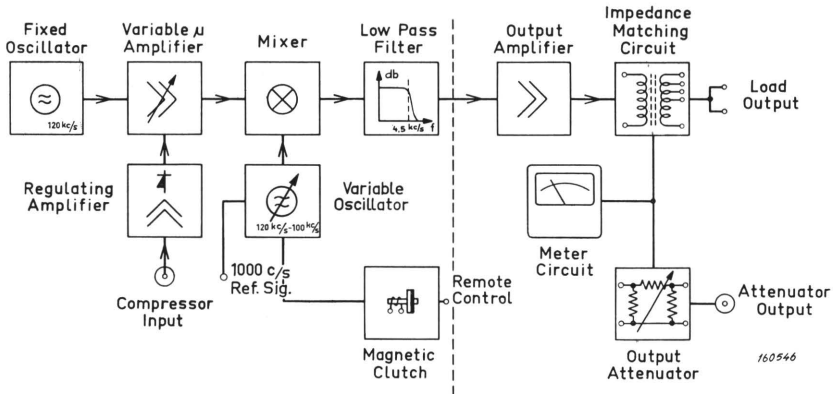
Fixed Oscillator

120 kc/s

Variable μ Amplifier

Mixer

Low Pass Filter

db

4,5 kc/s

f

Output Amplifier

Impedance Matching Circuit

Load Output

Regulating Amplifier

Variable Oscillator

120 kc/s - 100 kc/s

Meter Circuit

1000 c/s Ref. Sig.

Remote Control

Compressor Input

Magnetic Clutch

Attenuator Output

Output Attenuator

160546